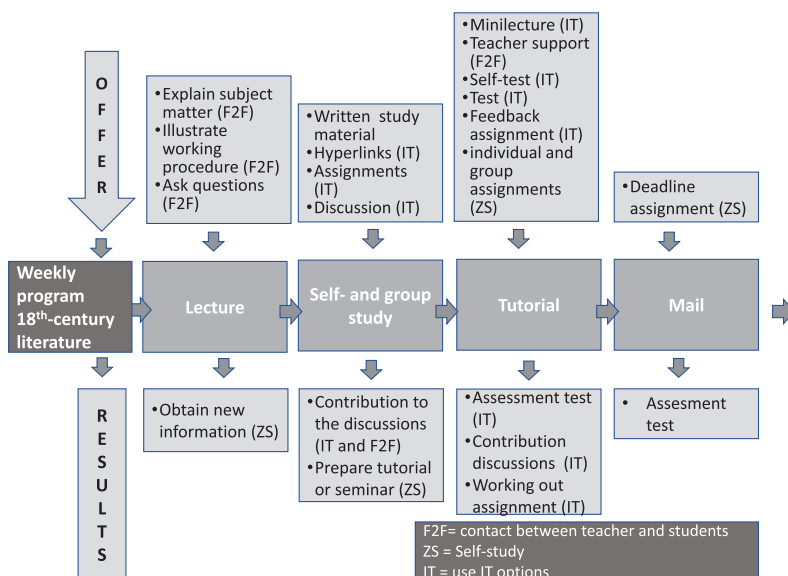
O
F
F
E
R

•Explain subject matter (F2F)
•Illustrate working procedure (F2F)
•Ask questions (F2F)

•Written study material
•Hyperlinks (IT)
•Assignments (IT)
•Discussion (IT)

•Minilecture (IT)
•Teacher support (F2F)
•Self-test (IT)
•Test (IT)
•Feedback assignment (IT)
•individual and group assignments (ZS)

•Deadline assignment (ZS)

Weekly program 18$^{th}$-century literature

Lecture

Self- and group study

Tutorial

Mail

R
E
S
U
L
T
S

•Obtain new information (ZS)

•Contribution to the discussions (IT and F2F)
•Prepare tutorial or seminar (ZS)

•Assessment test (IT)
•Contribution discussions (IT)
•Working out assignment (IT)

• Assesment test

F2F= contact between teacher and students
ZS = Self-study
IT = use IT options